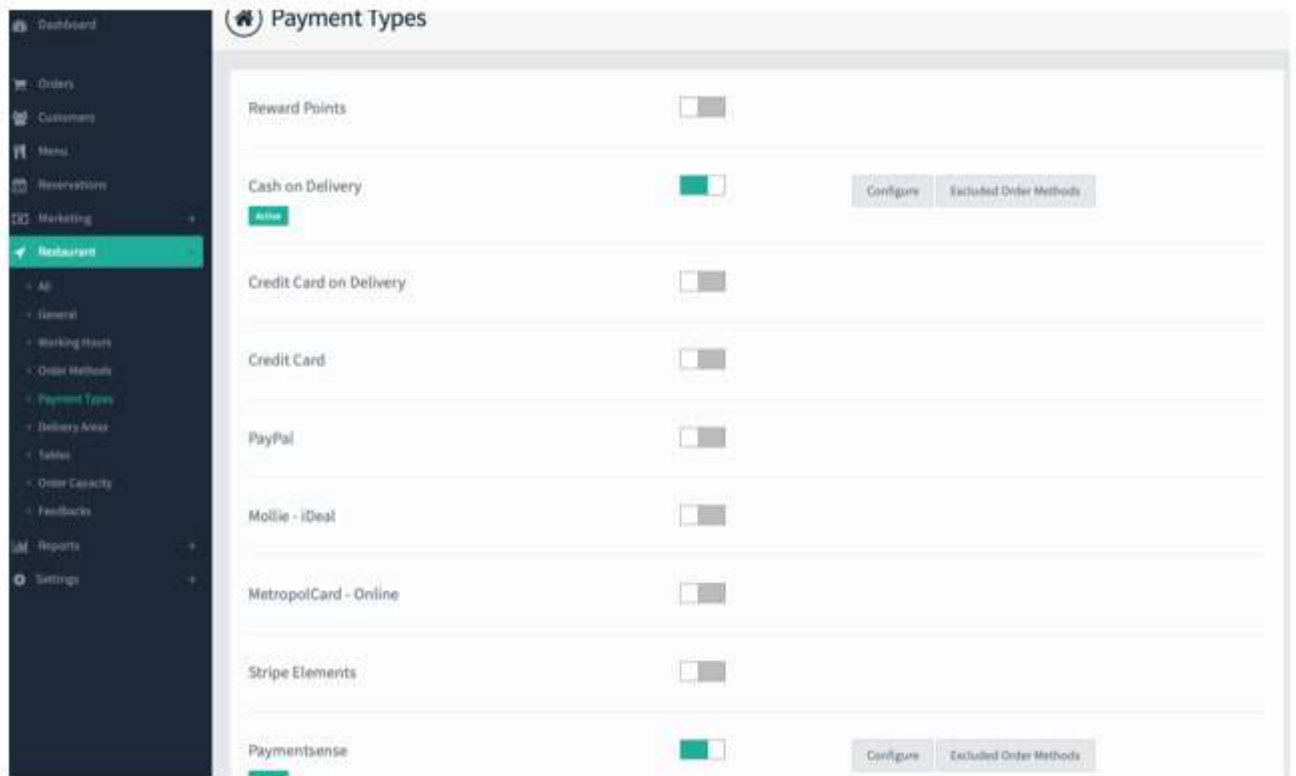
Dashboard

Orders
Customers
Menu
Reservations
Marketing +
Restaurant
- All
- General
- Working Hours
- Order Methods
- Payment Types
- Delivery Areas
- Tables
- Order Capacity
- Feedbacks
Reports +
Settings +

Payment Types

Reward Points

Cash on Delivery
Active
Configure
Excluded Order Methods

Credit Card on Delivery

Credit Card

PayPal

Mollie - iDeal

MetropolCard - Online

Stripe Elements

Paymentsense
Configure
Excluded Order Methods